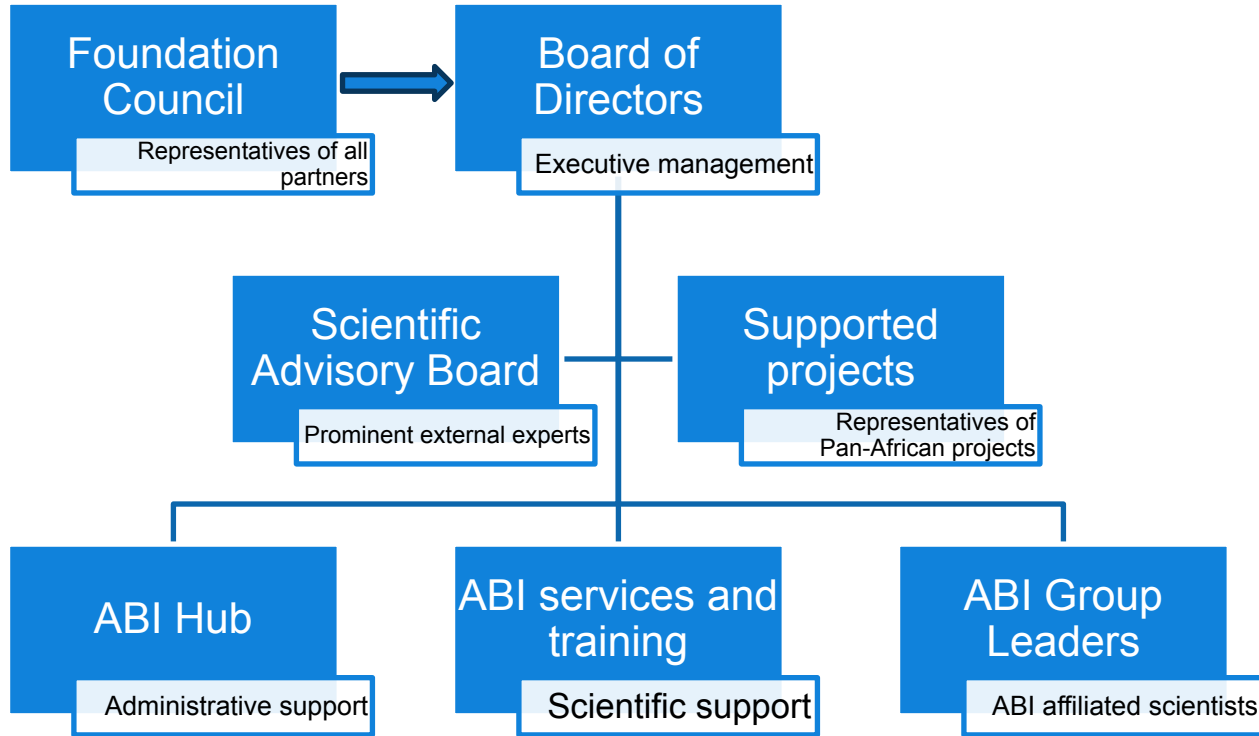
Foundation Council

Representatives of all partners

Board of Directors

Executive management

Scientific Advisory Board

Prominent external experts

Supported projects

Representatives of Pan-African projects

ABI Hub

Administrative support

ABI services and training

Scientific support

ABI Group Leaders

ABI affiliated scientists